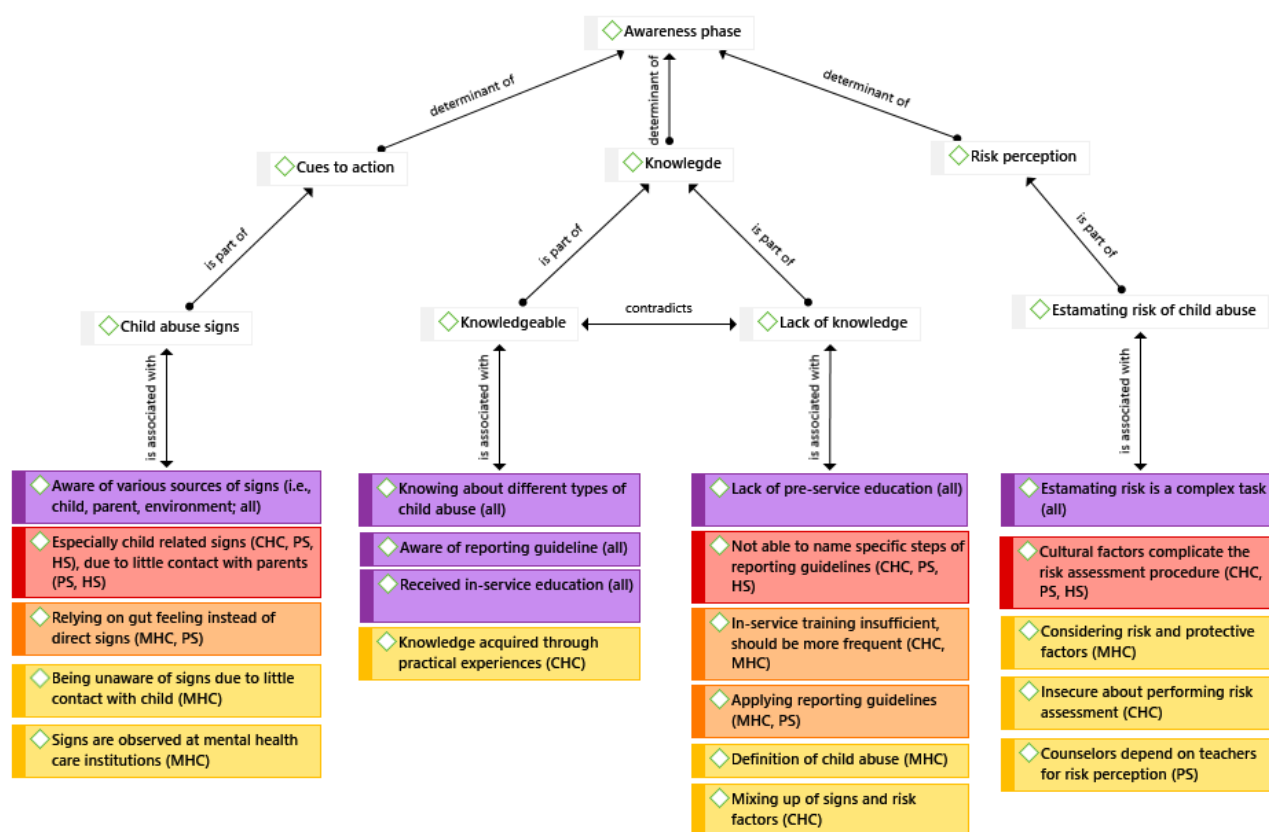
Awareness phase

determinant of
determinant of
determinant of

Cues to action
Knowlegde
Risk perception

is part of
is part of
is part of
is part of

Child abuse signs
Knowledgeable
contradicts
Lack of knowledge
Estamating risk of child abuse

is associated with
is associated with
is associated with
is associated with

Aware of various sources of signs (i.e., child, parent, environment; all)
Especially child related signs (CHC, PS, HS), due to little contact with parents (PS, HS)
Relying on gut feeling instead of direct signs (MHC, PS)
Being unaware of signs due to little contact with child (MHC)
Signs are observed at mental health care institutions (MHC)

Knowing about different types of child abuse (all)
Aware of reporting guideline (all)
Received in-service education (all)
Knowledge acquired through practical experiences (CHC)

Lack of pre-service education (all)
Not able to name specific steps of reporting guidelines (CHC, PS, HS)
In-service training insufficient, should be more frequent (CHC, MHC)
Applying reporting guidelines (MHC, PS)
Definition of child abuse (MHC)
Mixing up of signs and risk factors (CHC)

Estamating risk is a complex task (all)
Cultural factors complicate the risk assessment procedure (CHC, PS, HS)
Considering risk and protective factors (MHC)
Insecure about performing risk assessment (CHC)
Counselors depend on teachers for risk perception (PS)